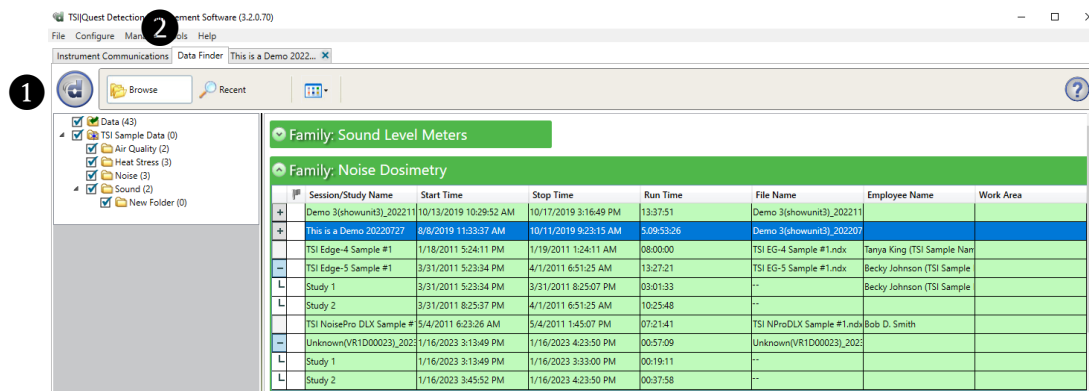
TSI|Quest Detection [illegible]ment Software (3.2.0.70)

File Configure Man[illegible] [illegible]ols Help

2

Instrument Communications | Data Finder | This is a Demo 2022... ✕

1

Browse | Recent

?

Data (43)
TSI Sample Data (0)
Air Quality (2)
Heat Stress (3)
Noise (3)
Sound (2)
New Folder (0)

Family: Sound Level Meters

Family: Noise Dosimetry

| | Session/Study Name | Start Time | Stop Time | Run Time | File Name | Employee Name | Work Area |
|---|---|---|---|---|---|---|---|
| + | Demo 3(showunit3)_202211 | 10/13/2019 10:29:52 AM | 10/17/2019 3:16:49 PM | 13:37:51 | Demo 3(showunit3)_202211 | | |
| + | This is a Demo 20220727 | 8/8/2019 11:33:37 AM | 10/11/2019 9:23:15 AM | 5.09:53:26 | Demo 3(showunit3)_202207 | | |
| | TSI Edge-4 Sample #1 | 1/18/2011 5:24:11 PM | 1/19/2011 1:24:11 AM | 08:00:00 | TSI EG-4 Sample #1.ndx | Tanya King (TSI Sample Nam | |
| − | TSI Edge-5 Sample #1 | 3/31/2011 5:23:34 PM | 4/1/2011 6:51:25 AM | 13:27:21 | TSI EG-5 Sample #1.ndx | Becky Johnson (TSI Sample | |
| └ | Study 1 | 3/31/2011 5:23:34 PM | 3/31/2011 8:25:07 PM | 03:01:33 | -- | Becky Johnson (TSI Sample | |
| └ | Study 2 | 3/31/2011 8:25:37 PM | 4/1/2011 6:51:25 AM | 10:25:48 | -- | | |
| | TSI NoisePro DLX Sample #1 | 5/4/2011 6:23:26 AM | 5/4/2011 1:45:07 PM | 07:21:41 | TSI NProDLX Sample #1.ndx | Bob D. Smith | |
| − | Unknown(VR1D00023)_2023 | 1/16/2023 3:13:49 PM | 1/16/2023 4:23:50 PM | 00:57:09 | Unknown(VR1D00023)_2023 | | |
| └ | Study 1 | 1/16/2023 3:13:49 PM | 1/16/2023 3:33:00 PM | 00:19:11 | -- | | |
| └ | Study 2 | 1/16/2023 3:45:52 PM | 1/16/2023 4:23:50 PM | 00:37:58 | -- | | |